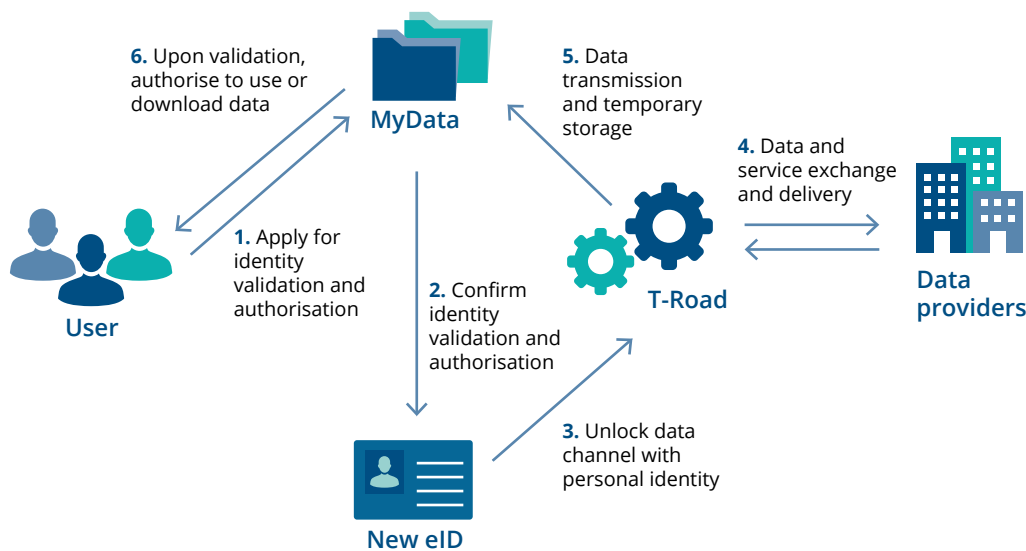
6. Upon validation, authorise to use or download data

MyData

5. Data transmission and temporary storage

4. Data and service exchange and delivery

User

1. Apply for identity validation and authorisation

2. Confirm identity validation and authorisation

T-Road

Data providers

3. Unlock data channel with personal identity

New eID